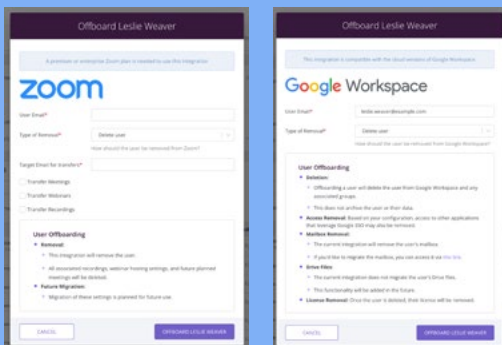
Offboard Leslie Weaver

A premium or enterprise Zoom plan is needed to use this integration

zoom

User Email*

Type of Removal*

Delete user

How should the user be removed from Zoom?

Target Email for transfers*

Transfer Meetings

Transfer Webinars

Transfer Recordings

User Offboarding

Removal:

This integration will remove the user.

All associated recordings, webinar hosting settings, and future planned meetings will be deleted.

Future Migration:

Migration of these settings is planned for future use

CANCEL

OFFBOARD LESLIE WEAVER

Offboard Leslie Weaver

This integration is compatible with the cloud version of Google Workspace

Google Workspace

User Email*

leslie.weaver@example.com

Type of Removal*

Delete user

How should the user be removed from Google Workspace?

User Offboarding

Deletion:

Offboarding a user will delete the user from Google Workspace and any associated groups.

This does not archive the user or their data.

Access Removal: Based on your configuration, access to other applications that leverage Google SSO may also be removed.

Mailbox Removal:

The current integration will remove the user's mailbox.

If you'd like to migrate the mailbox, you can access it on this link.

Drive Files:

The current integration does not migrate the user's Drive files.

This functionality will be added in the future.

License Removal: Once the user is deleted, their license will be removed.

CANCEL

OFFBOARD LESLIE WEAVER